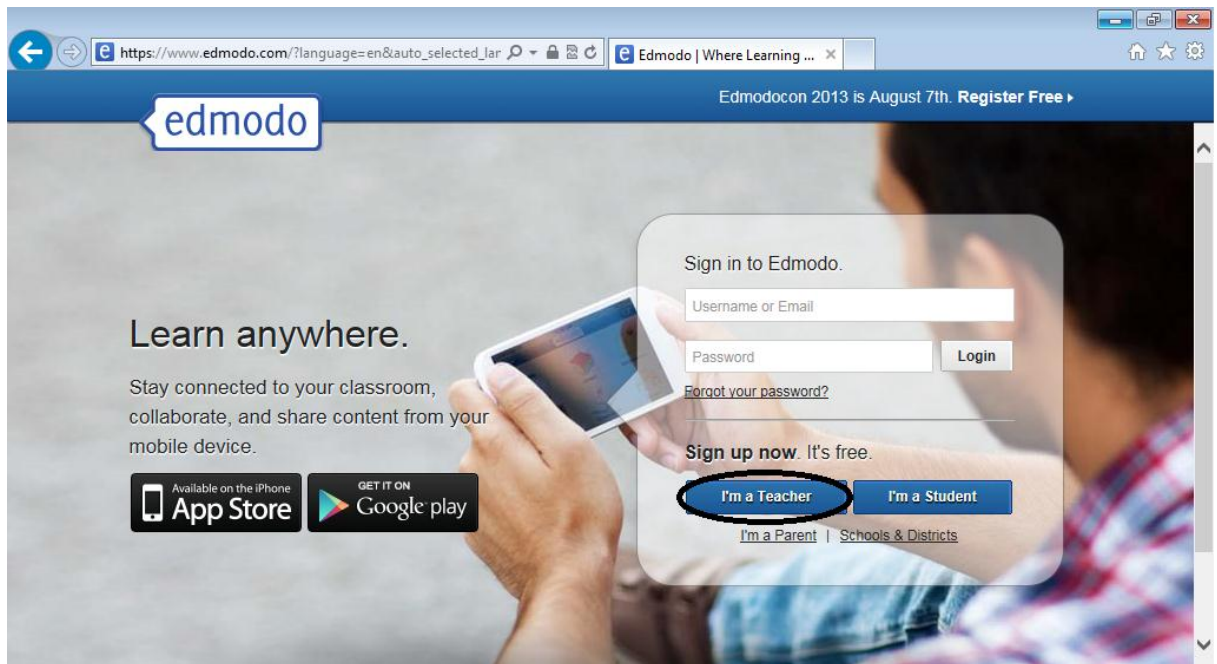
https://www.edmodo.com/?language=en&auto_selected_lar

Edmodo | Where Learning ... ×

edmodo

Edmodocon 2013 is August 7th. Register Free ▸

Learn anywhere.

Stay connected to your classroom, collaborate, and share content from your mobile device.

Available on the iPhone App Store

GET IT ON Google play

Sign in to Edmodo.

Username or Email

Password

Login

Forgot your password?

Sign up now. It's free.

I'm a Teacher

I'm a Student

I'm a Parent | Schools & Districts